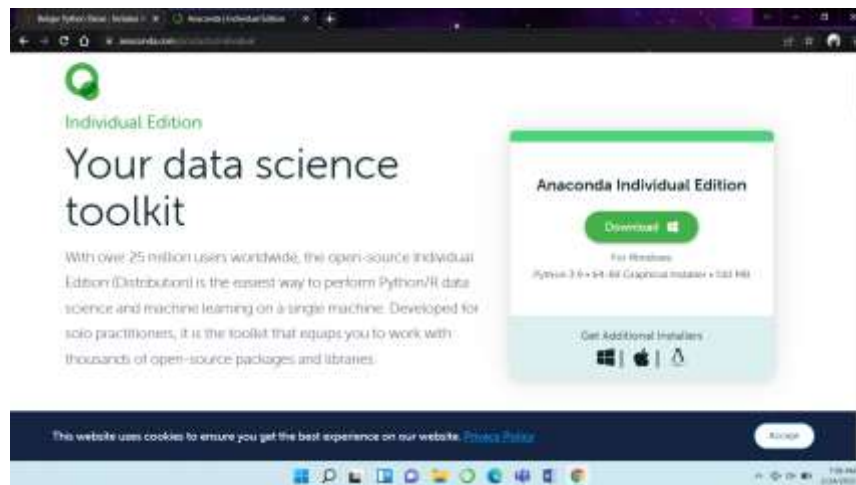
Individual Edition

Your data science toolkit

With over 25 million users worldwide, the open-source Individual Edition (Distribution) is the easiest way to perform Python/R data science and machine learning on a single machine. Developed for solo practitioners, it is the toolkit that equips you to work with thousands of open-source packages and libraries.

Anaconda Individual Edition

Download

For Windows
Python 3.9 • 64-Bit Graphical Installer • 510 MB

Get Additional Installers

This website uses cookies to ensure you get the best experience on our website. Privacy Policy

Accept